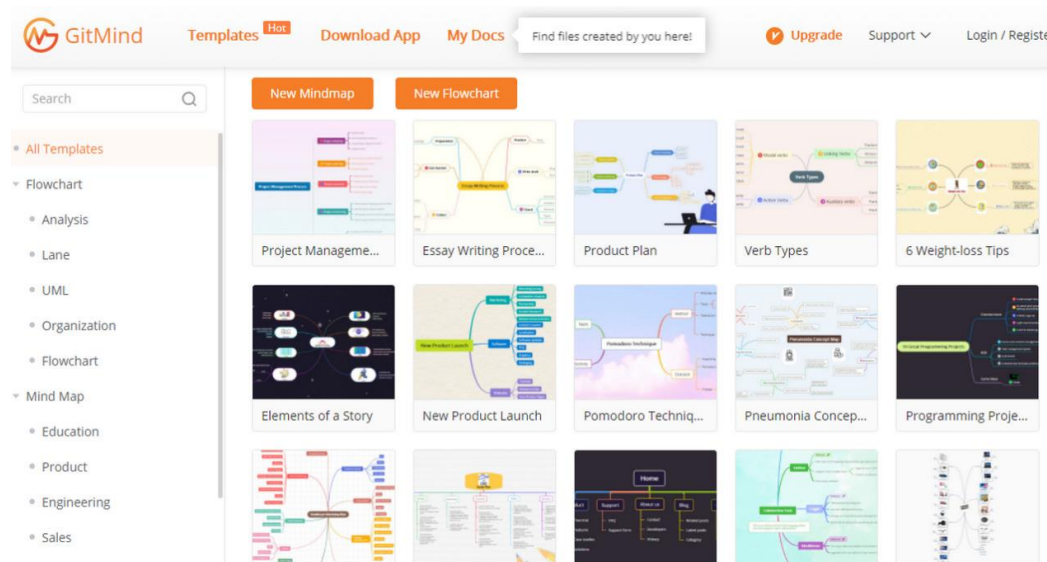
GitMind Templates Hot Download App My Docs Find files created by you here! Upgrade Support Login / Registe

Search

New Mindmap New Flowchart

All Templates
Flowchart
Analysis
Lane
UML
Organization
Flowchart
Mind Map
Education
Product
Engineering
Sales

Project Manageme...
Essay Writing Proce...
Product Plan
Verb Types
6 Weight-loss Tips

Elements of a Story
New Product Launch
Pomodoro Techniq...
Pneumonia Concep...
Programming Proje...

Home
Support
About us
Blog